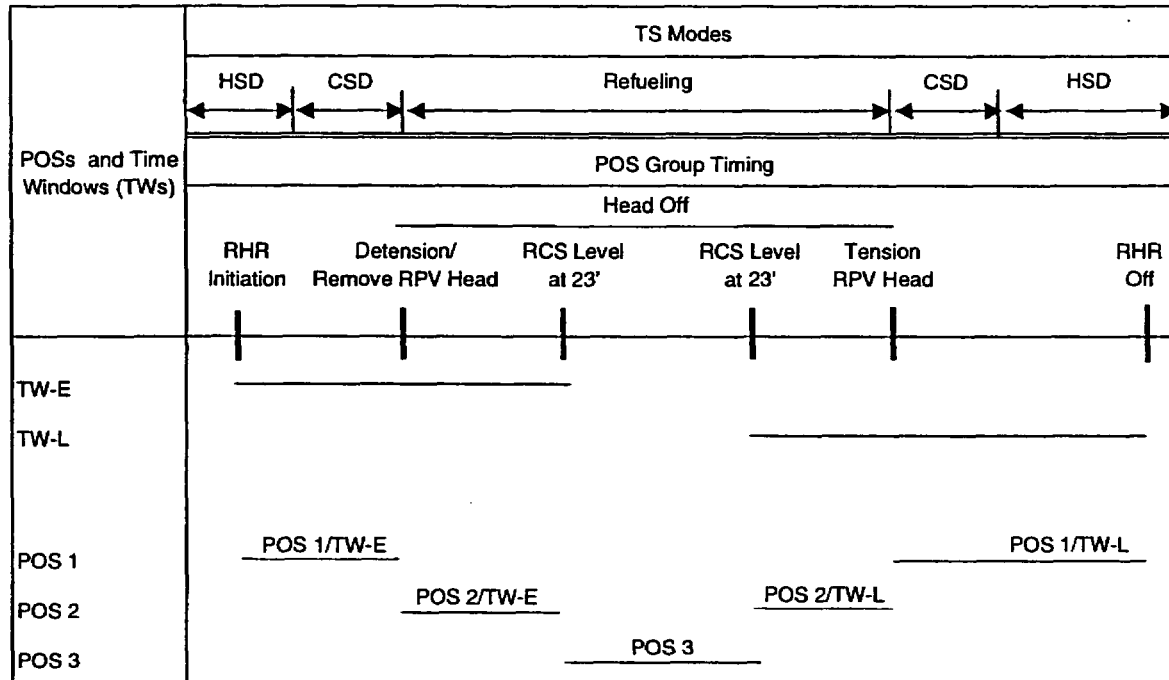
TS Modes

HSD CSD Refueling CSD HSD

POSs and Time Windows (TWs)

POS Group Timing

Head Off

RHR Initiation

Detension/ Remove RPV Head

RCS Level at 23'

RCS Level at 23'

Tension RPV Head

RHR Off

TW-E

TW-L

POS 1

POS 2

POS 3

POS 1/TW-E

POS 1/TW-L

POS 2/TW-E

POS 2/TW-L

POS 3